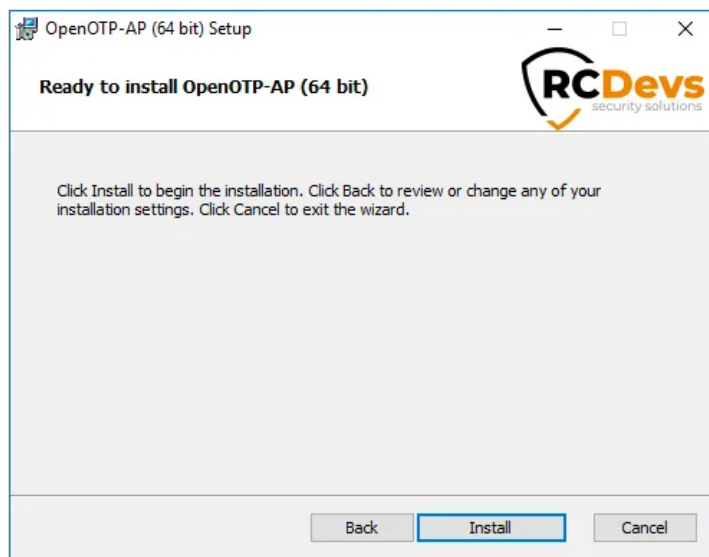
OpenOTP-AP (64 bit) Setup

Ready to install OpenOTP-AP (64 bit)

RCDevs
security solutions

Click Install to begin the installation. Click Back to review or change any of your installation settings. Click Cancel to exit the wizard.

Back
Install
Cancel